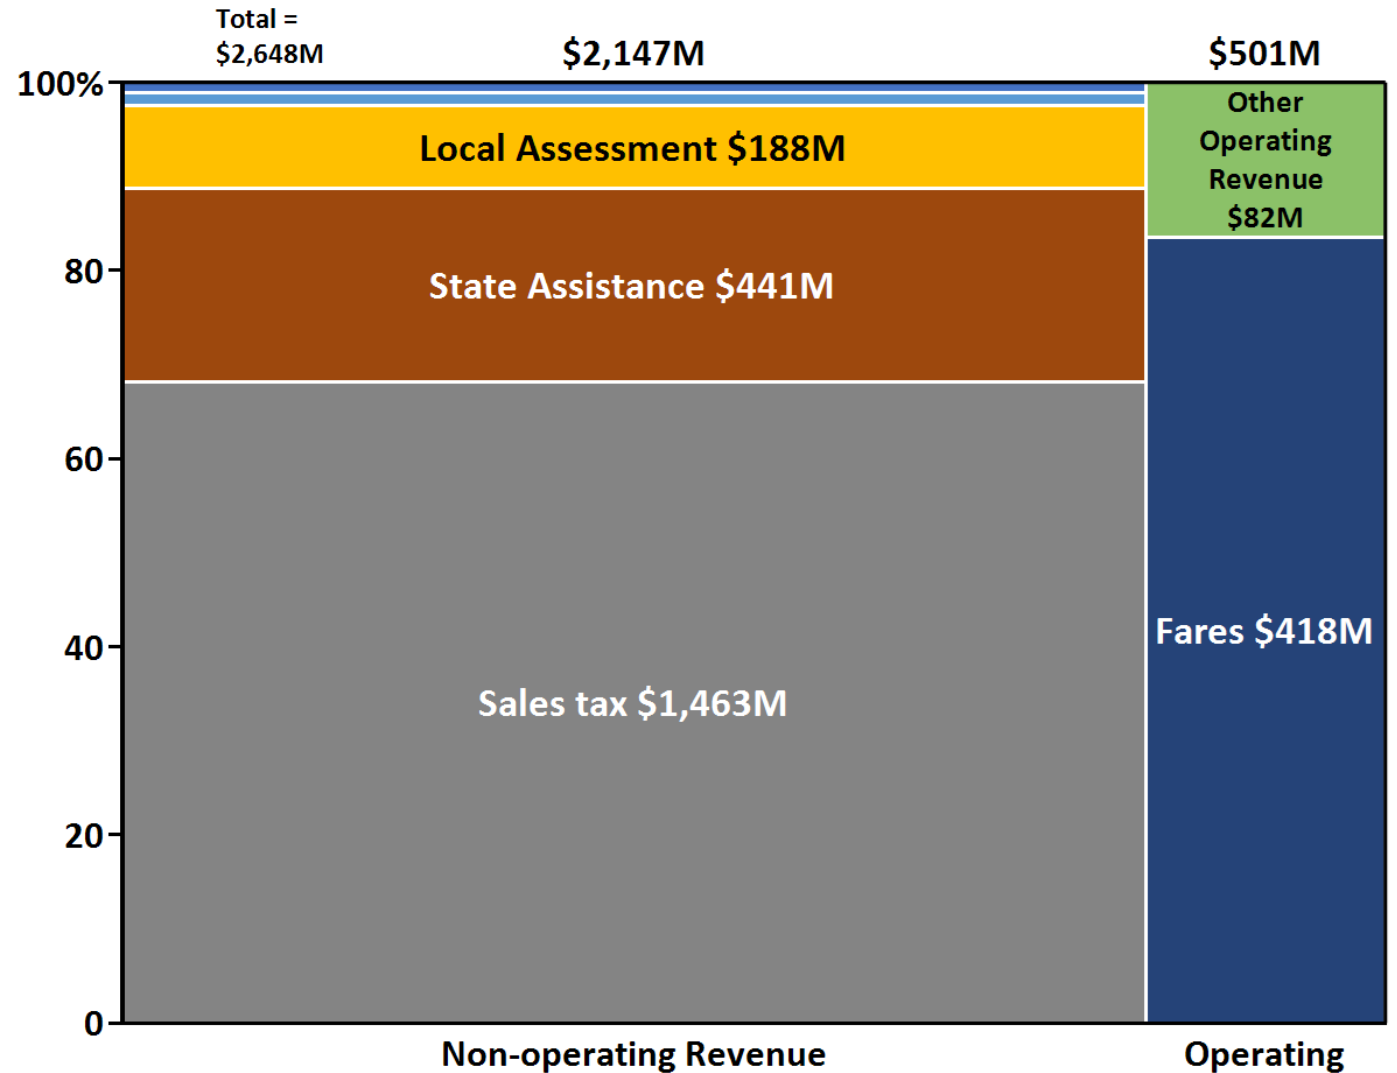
Total = $2,648M

$2,147M

$501M

100%

80

60

40

20

0

Local Assessment $188M

State Assistance $441M

Sales tax $1,463M

Other Operating Revenue $82M

Fares $418M

Non-operating Revenue

Operating